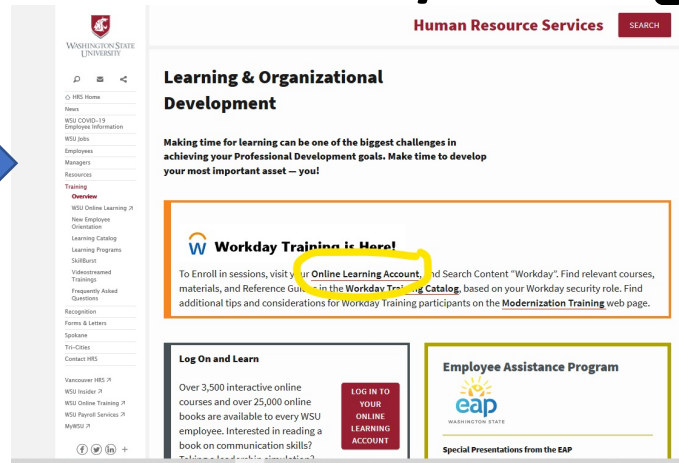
WASHINGTON STATE UNIVERSITY

HRS Home
News
WSU COVID-19 Employee Information
WSU Jobs
Employees
Managers
Resources
Training
Overview
WSU Online Learning
New Employee Orientation
Learning Catalog
Learning Programs
SkillSurf
Videostreamed Trainings
Frequently Asked Questions
Recognition
Forms & Letters
Spokane
Tri-Cities
Contact HRS

Vancouver HRS
WSU Insider
WSU Online Training
WSU Payroll Services
MyWSU

Human Resource Services

SEARCH

Learning & Organizational Development

Making time for learning can be one of the biggest challenges in achieving your Professional Development goals. Make time to develop your most important asset — you!

Workday Training is Here!

To Enroll in sessions, visit your Online Learning Account, and Search Content "Workday". Find relevant courses, materials, and Reference Guides in the Workday Training Catalog, based on your Workday security role. Find additional tips and considerations for Workday Training participants on the Modernization Training web page.

Log On and Learn

Over 3,500 interactive online courses and over 25,000 online books are available to every WSU employee. Interested in reading a book on communication skills? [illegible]

LOG IN TO YOUR ONLINE LEARNING ACCOUNT

Employee Assistance Program

eap
WASHINGTON STATE

Special Presentations from the EAP